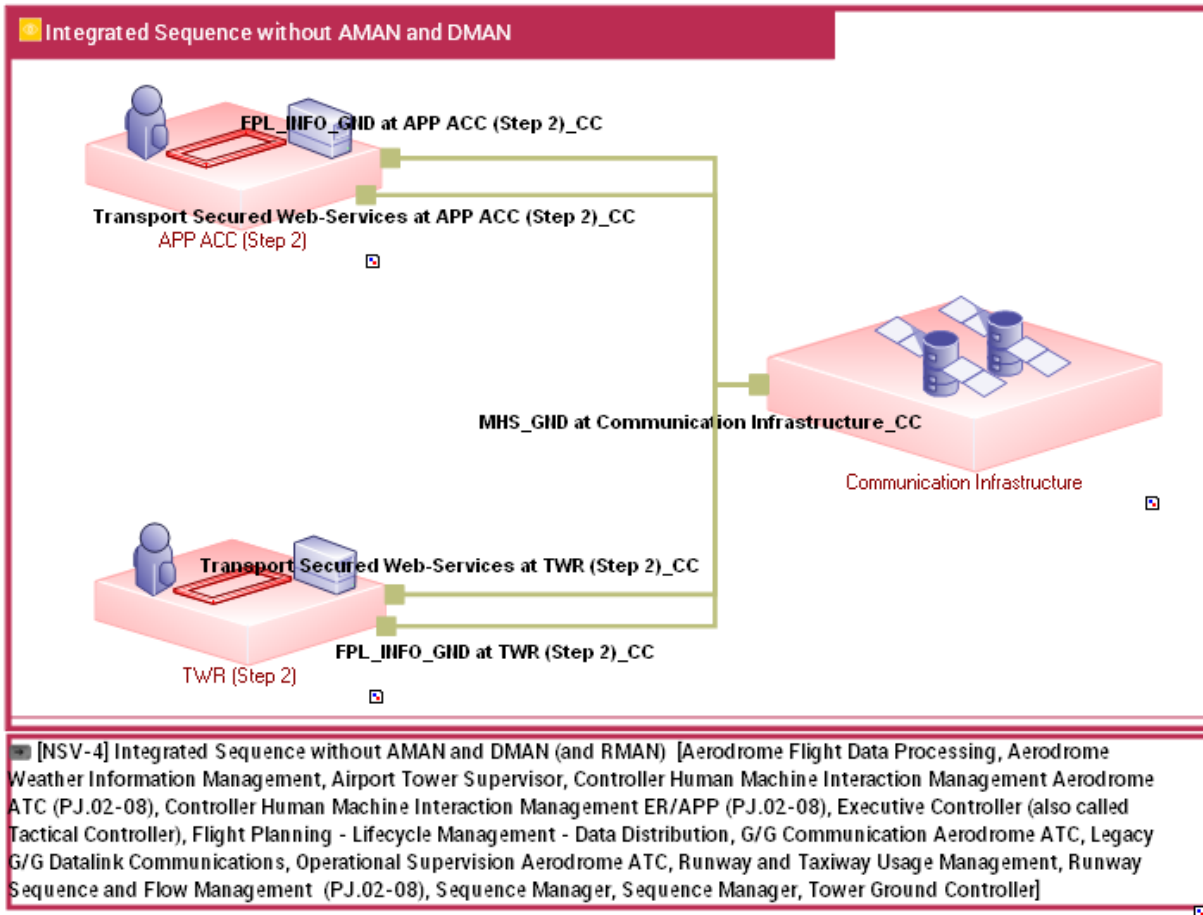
Integrated Sequence without AMAN and DMAN

FPL_INFO_GND at APP ACC (Step 2)_CC

Transport Secured Web-Services at APP ACC (Step 2)_CC

APP ACC (Step 2)

MHS_GND at Communication Infrastructure_CC

Communication Infrastructure

Transport Secured Web-Services at TWR (Step 2)_CC

FPL_INFO_GND at TWR (Step 2)_CC

TWR (Step 2)

[NSV-4] Integrated Sequence without AMAN and DMAN (and RMAN) [Aerodrome Flight Data Processing, Aerodrome Weather Information Management, Airport Tower Supervisor, Controller Human Machine Interaction Management Aerodrome ATC (PJ.02-08), Controller Human Machine Interaction Management ER/APP (PJ.02-08), Executive Controller (also called Tactical Controller), Flight Planning - Lifecycle Management - Data Distribution, G/G Communication Aerodrome ATC, Legacy G/G Datalink Communications, Operational Supervision Aerodrome ATC, Runway and Taxiway Usage Management, Runway Sequence and Flow Management (PJ.02-08), Sequence Manager, Sequence Manager, Tower Ground Controller]